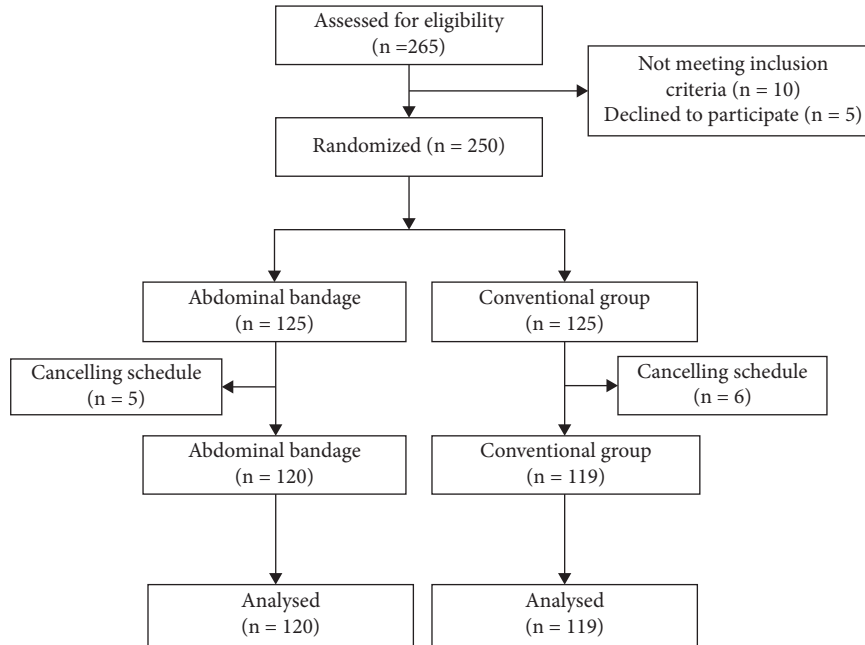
Assessed for eligibility
(n =265)

Not meeting inclusion criteria (n = 10)
Declined to participate (n = 5)

Randomized (n = 250)

Abdominal bandage
(n = 125)

Conventional group
(n = 125)

Cancelling schedule
(n = 5)

Cancelling schedule
(n = 6)

Abdominal bandage
(n = 120)

Conventional group
(n = 119)

Analysed
(n = 120)

Analysed
(n = 119)